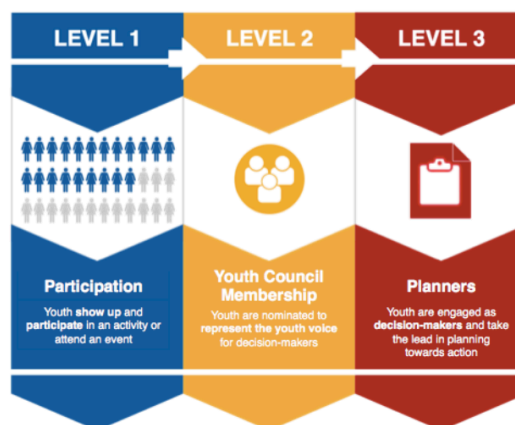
LEVEL 1

Participation

Youth show up and participate in an activity or attend an event

LEVEL 2

Youth Council Membership

Youth are nominated to represent the youth voice for decision-makers

LEVEL 3

Planners

Youth are engaged as decision-makers and take the lead in planning towards action